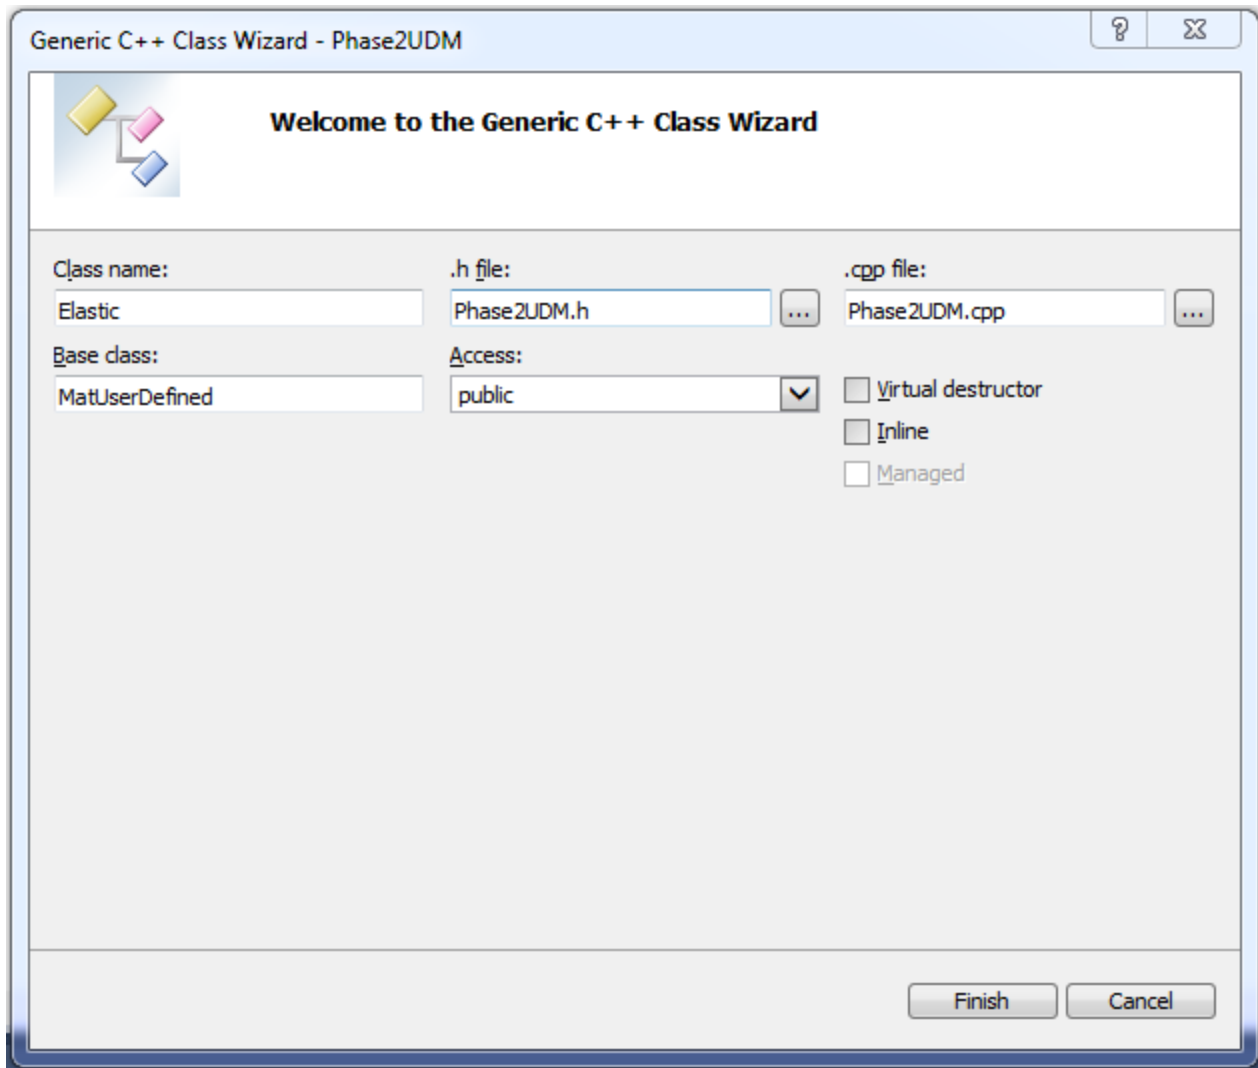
Generic C++ Class Wizard - Phase2UDM

?

Welcome to the Generic C++ Class Wizard

Class name:
Elastic

.h file:
Phase2UDM.h
...

.cpp file:
Phase2UDM.cpp
...

Base class:
MatUserDefined

Access:
public

Virtual destructor
Inline
Managed

Finish
Cancel